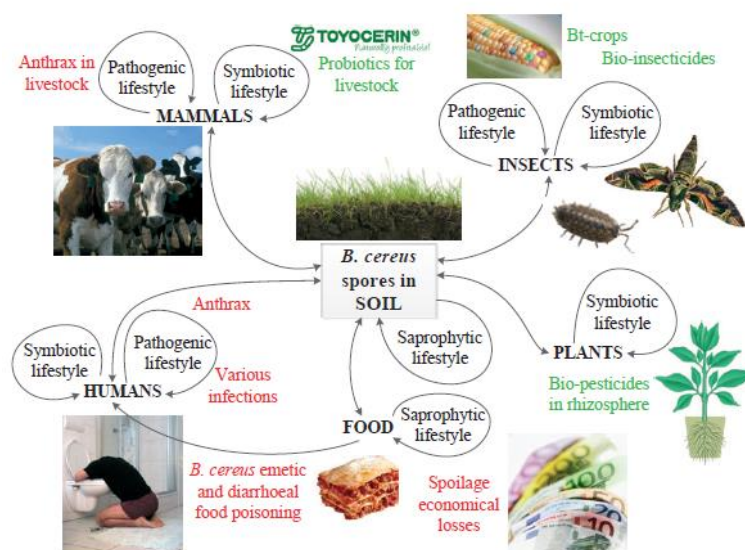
Anthrax in livestock

Pathogenic lifestyle

Symbiotic lifestyle

MAMMALS

TOYOCERIN®
Naturally probiotic!

Probiotics for livestock

Bt-crops
Bio-insecticides

Pathogenic lifestyle

Symbiotic lifestyle

INSECTS

B. cereus spores in SOIL

Anthrax

Symbiotic lifestyle

Pathogenic lifestyle

HUMANS

Various infections

Saprophytic lifestyle

Symbiotic lifestyle

PLANTS

Bio-pesticides in rhizosphere

FOOD

Saprophytic lifestyle

B. cereus emetic and diarrhoeal food poisoning

Spoilage economical losses